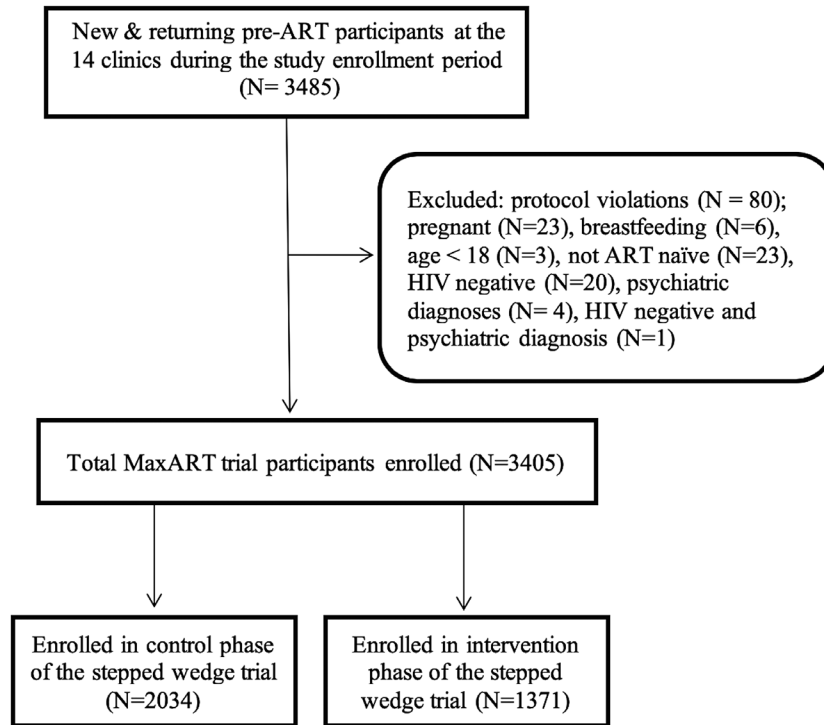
New & returning pre-ART participants at the 14 clinics during the study enrollment period (N= 3485)

Excluded: protocol violations (N = 80); pregnant (N=23), breastfeeding (N=6), age < 18 (N=3), not ART naïve (N=23), HIV negative (N=20), psychiatric diagnoses (N= 4), HIV negative and psychiatric diagnosis (N=1)

Total MaxART trial participants enrolled (N=3405)

Enrolled in control phase of the stepped wedge trial (N=2034)

Enrolled in intervention phase of the stepped wedge trial (N=1371)